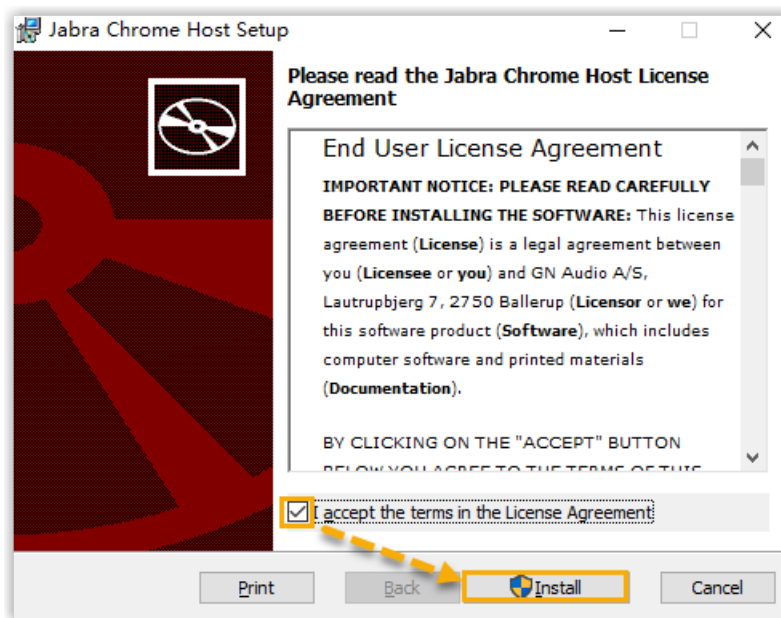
Jabra Chrome Host Setup

Please read the Jabra Chrome Host License Agreement

End User License Agreement

IMPORTANT NOTICE: PLEASE READ CAREFULLY BEFORE INSTALLING THE SOFTWARE: This license agreement (License) is a legal agreement between you (Licensee or you) and GN Audio A/S, Lautrupbjerg 7, 2750 Ballerup (Licensor or we) for this software product (Software), which includes computer software and printed materials (Documentation).

BY CLICKING ON THE "ACCEPT" BUTTON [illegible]

I accept the terms in the License Agreement

Print Back Install Cancel